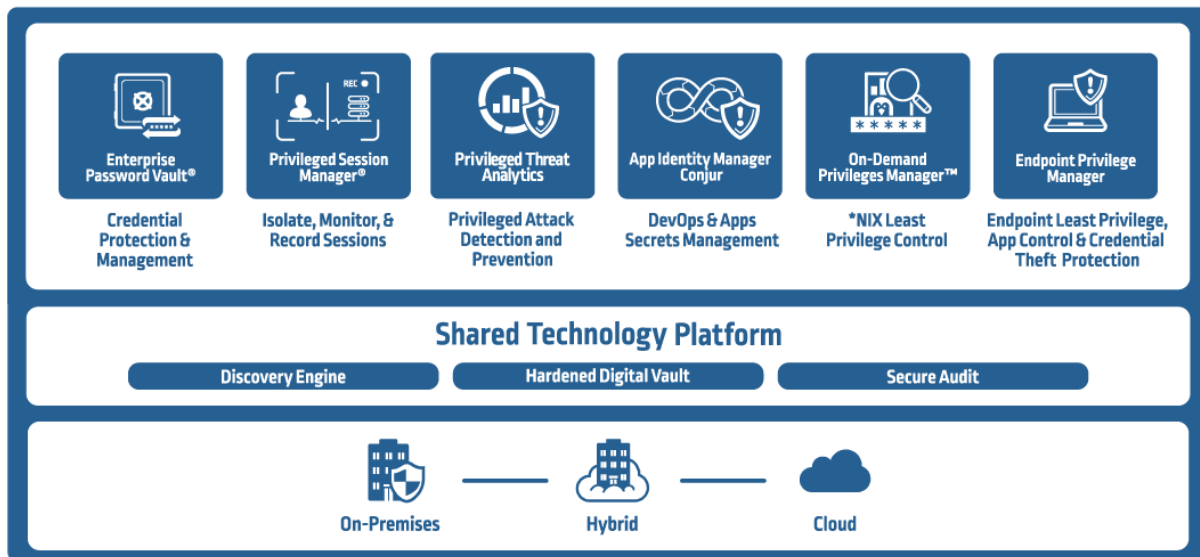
Enterprise Password Vault®

Credential Protection & Management

REC

Privileged Session Manager®

Isolate, Monitor, & Record Sessions

Privileged Threat Analytics

Privileged Attack Detection and Prevention

App Identity Manager Conjur

DevOps & Apps Secrets Management

\*\*\*\*\*

On-Demand Privileges Manager™

\*NIX Least Privilege Control

Endpoint Privilege Manager

Endpoint Least Privilege, App Control & Credential Theft Protection

Shared Technology Platform

Discovery Engine

Hardened Digital Vault

Secure Audit

On-Premises

Hybrid

Cloud